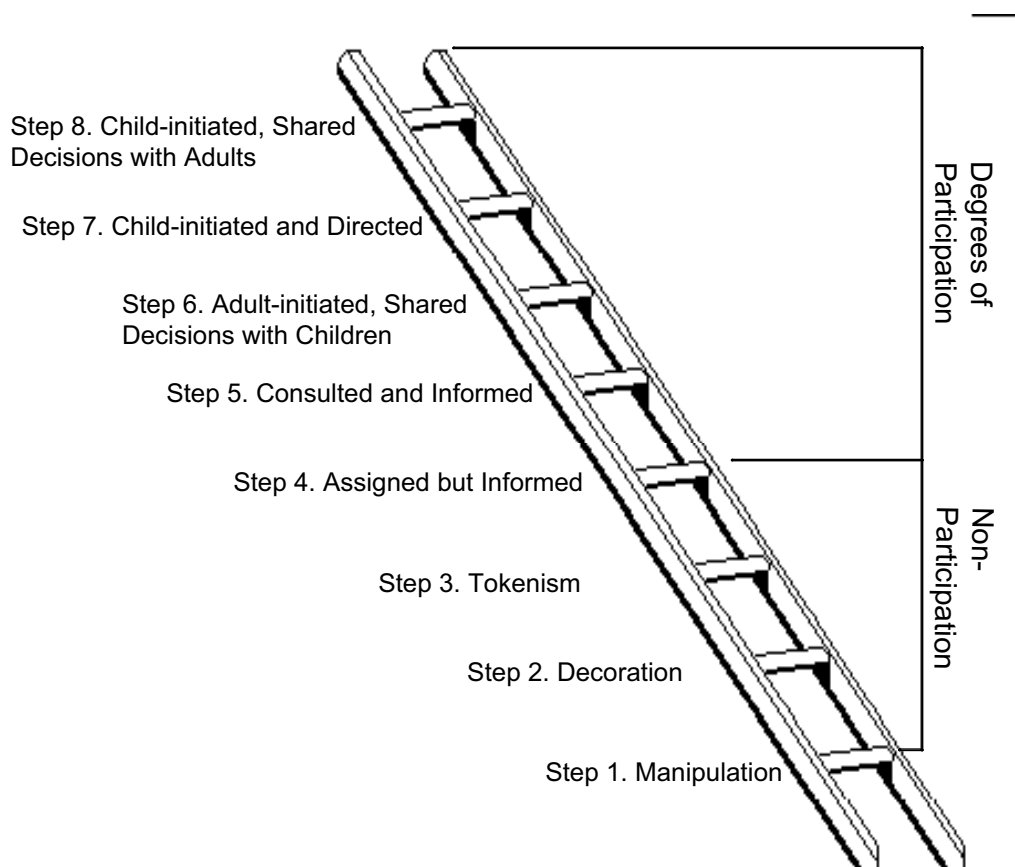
Step 8. Child-initiated, Shared Decisions with Adults

Step 7. Child-initiated and Directed

Step 6. Adult-initiated, Shared Decisions with Children

Step 5. Consulted and Informed

Step 4. Assigned but Informed

Step 3. Tokenism

Step 2. Decoration

Step 1. Manipulation

Degrees of Participation

Non-Participation